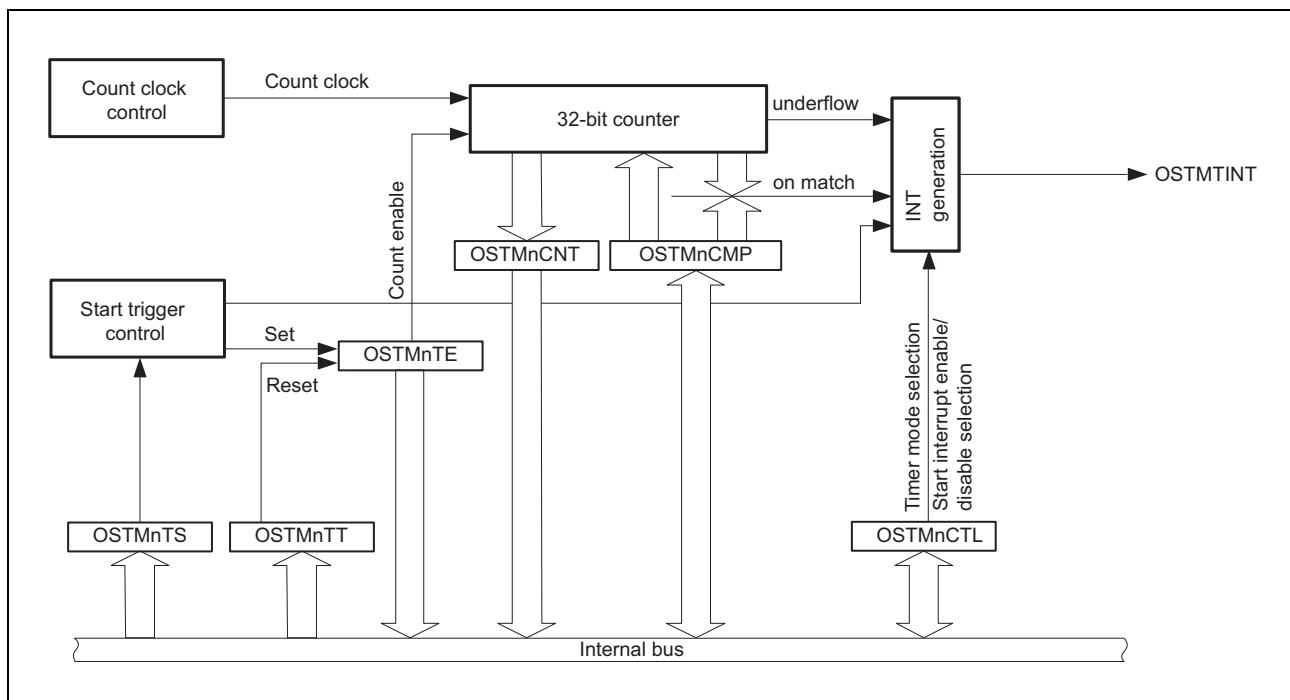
Count clock control

Count clock

32-bit counter

underflow

INT generation

OSTMTINT

on match

Count enable

OSTMnCNT

OSTMnCMP

Start trigger control

Set

OSTMnTE

Reset

Timer mode selection

Start interrupt enable/ disable selection

OSTMnTS

OSTMnTT

OSTMnCTL

Internal bus